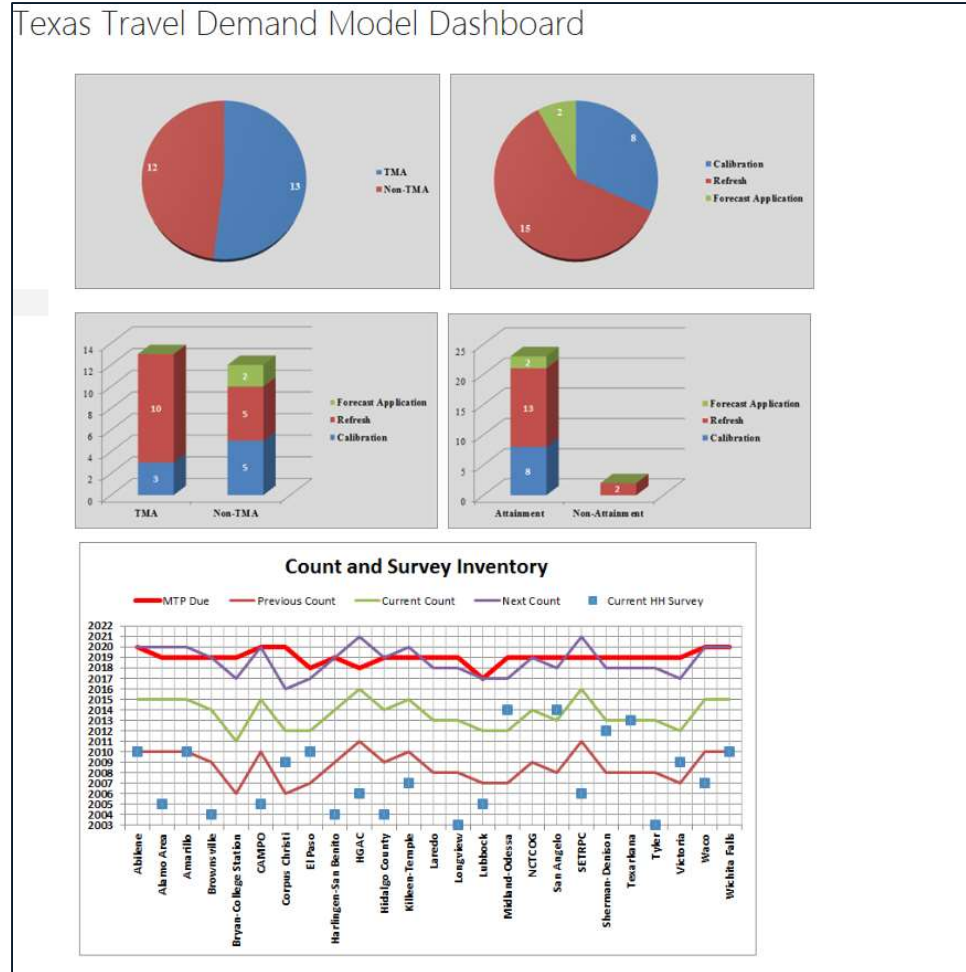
Texas Travel Demand Model Dashboard

12
13
TMA
Non-TMA

2
8
15
Calibration
Refresh
Forecast Application

14
12
10
8
6
4
2
0
10
3
2
5
5
TMA
Non-TMA
Forecast Application
Refresh
Calibration

25
20
15
10
5
0
2
13
8
2
Attainment
Non-Attainment
Forecast Application
Refresh
Calibration

Count and Survey Inventory

MTP Due
Previous Count
Current Count
Next Count
Current HH Survey

2022
2021
2020
2019
2018
2017
2016
2015
2014
2013
2012
2011
2010
2009
2008
2007
2006
2005
2004
2003

Abilene
Alamo Area
Amarillo
Brownsville
Bryan-College Station
CAMPO
Corpus Christi
El Paso
Harlingen-San Benito
HGAC
Hidalgo County
Killeen-Temple
Laredo
Longview
Lubbock
Midland-Odessa
NCTCOG
San Angelo
SETRPC
Sherman-Denison
Texarkana
Tyler
Victoria
Waco
Wichita Falls